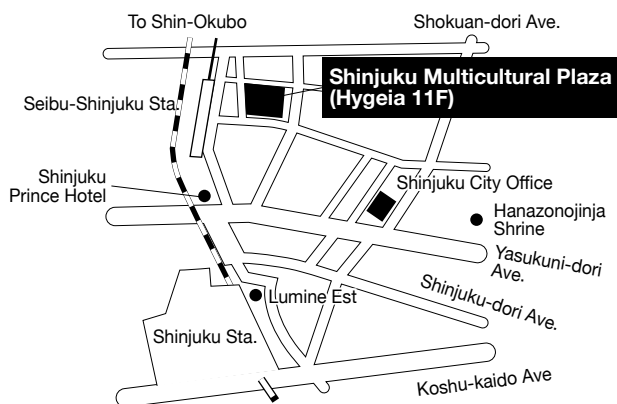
To Shin-Okubo

Shokuan-dori Ave.

Shinjuku Multicultural Plaza (Hygeia 11F)

Seibu-Shinjuku Sta.

Shinjuku Prince Hotel

Shinjuku City Office

Hanazonojinja Shrine

Yasukuni-dori Ave.

Shinjuku-dori Ave.

Lumine Est

Shinjuku Sta.

Koshu-kaido Ave